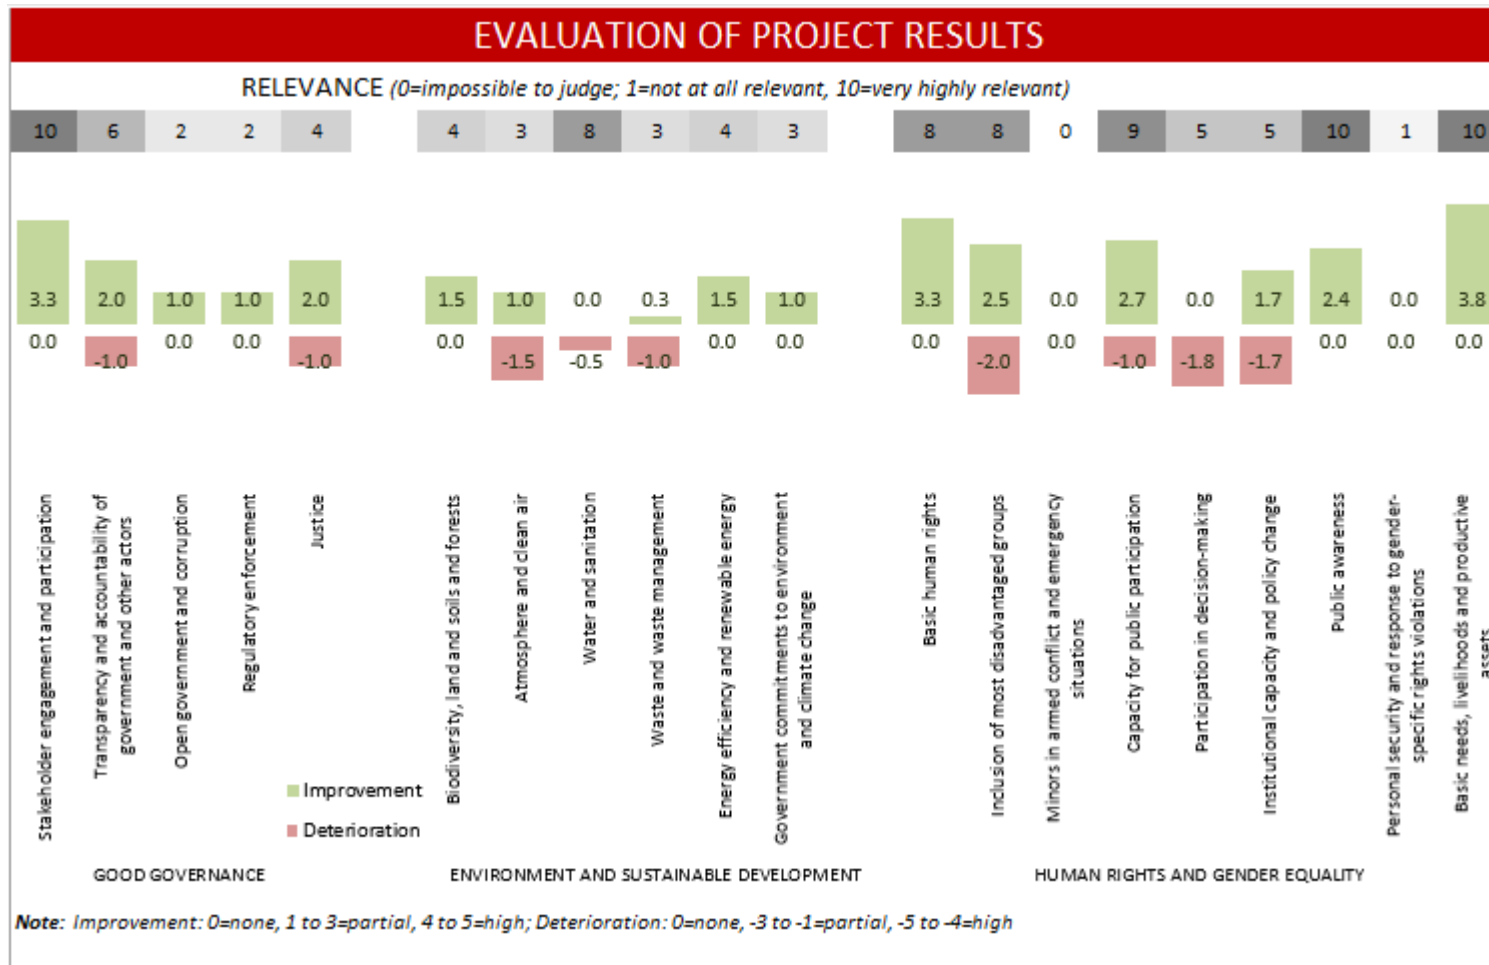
EVALUATION OF PROJECT RESULTS

RELEVANCE (0=impossible to judge; 1=not at all relevant, 10=very highly relevant)

| Stakeholder engagement and participation | Transparency and accountability of government and other actors | Open government and corruption | Regulatory enforcement | Justice | Biodiversity, land and soils and forests | Atmosphere and clean air | Water and sanitation | Waste and waste management | Energy efficiency and renewable energy | Government commitments to environment and climate change | Basic human rights | Inclusion of most disadvantaged groups | Minors in armed conflict and emergency situations | Capacity for public participation | Participation in decision-making | Institutional capacity and policy change | Public awareness | Personal security and response to gender-specific rights violations | Basic needs, livelihoods and productive assets |
|---|---|---|---|---|---|---|---|---|---|---|---|---|---|---|---|---|---|---|---|
| 10 | 6 | 2 | 2 | 4 | 4 | 3 | 8 | 3 | 4 | 3 | 8 | 8 | 0 | 9 | 5 | 5 | 10 | 1 | 10 |
| 3.3 | 2.0 | 1.0 | 1.0 | 2.0 | 1.5 | 1.0 | 0.0 | 0.3 | 1.5 | 1.0 | 3.3 | 2.5 | 0.0 | 2.7 | 0.0 | 1.7 | 2.4 | 0.0 | 3.8 |
| 0.0 | -1.0 | 0.0 | 0.0 | -1.0 | 0.0 | -1.5 | -0.5 | -1.0 | 0.0 | 0.0 | 0.0 | -2.0 | 0.0 | -1.0 | -1.8 | -1.7 | 0.0 | 0.0 | 0.0 |

Improvement
Deterioration

GOOD GOVERNANCE
ENVIRONMENT AND SUSTAINABLE DEVELOPMENT
HUMAN RIGHTS AND GENDER EQUALITY

Note: Improvement: 0=none, 1 to 3=partial, 4 to 5=high; Deterioration: 0=none, -3 to -1=partial, -5 to -4=high